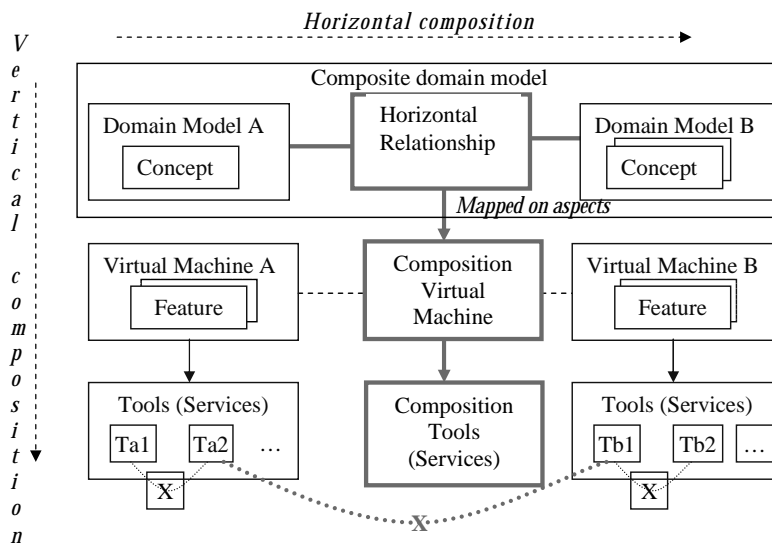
Horizontal composition

Vertical composition

Composite domain model

Domain Model A

Concept

Horizontal Relationship

Domain Model B

Concept

Mapped on aspects

Virtual Machine A

Feature

Composition Virtual Machine

Virtual Machine B

Feature

Tools (Services)

Ta1

Ta2

…

X

Composition Tools (Services)

Tools (Services)

Tb1

Tb2

…

X

X